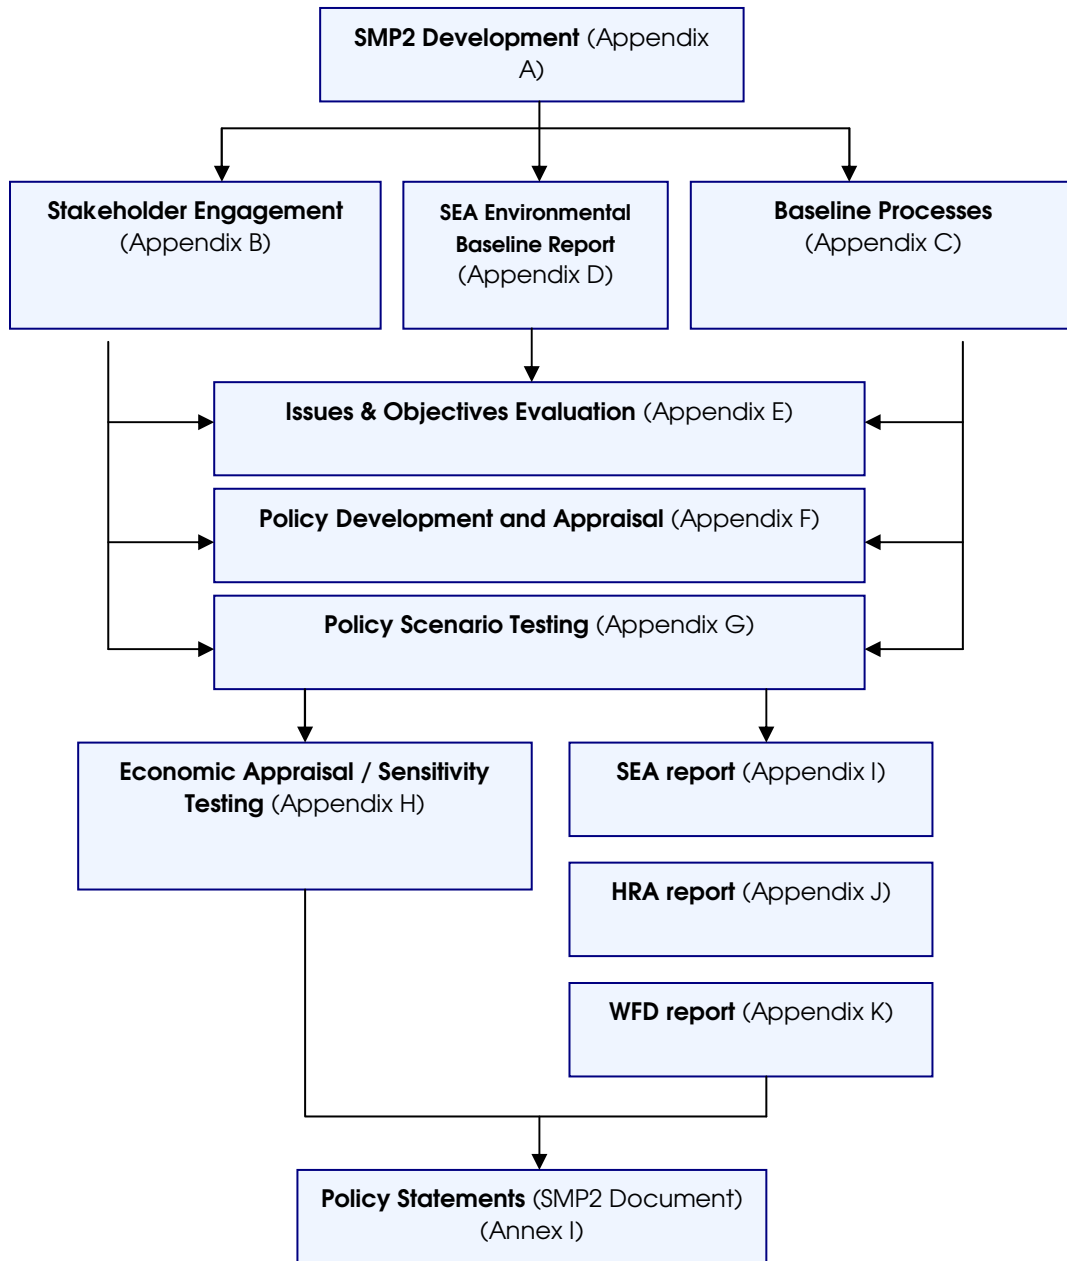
SMP2 Development (Appendix A)

Stakeholder Engagement (Appendix B)

SEA Environmental Baseline Report (Appendix D)

Baseline Processes (Appendix C)

Issues & Objectives Evaluation (Appendix E)

Policy Development and Appraisal (Appendix F)

Policy Scenario Testing (Appendix G)

Economic Appraisal / Sensitivity Testing (Appendix H)

SEA report (Appendix I)

HRA report (Appendix J)

WFD report (Appendix K)

Policy Statements (SMP2 Document) (Annex I)